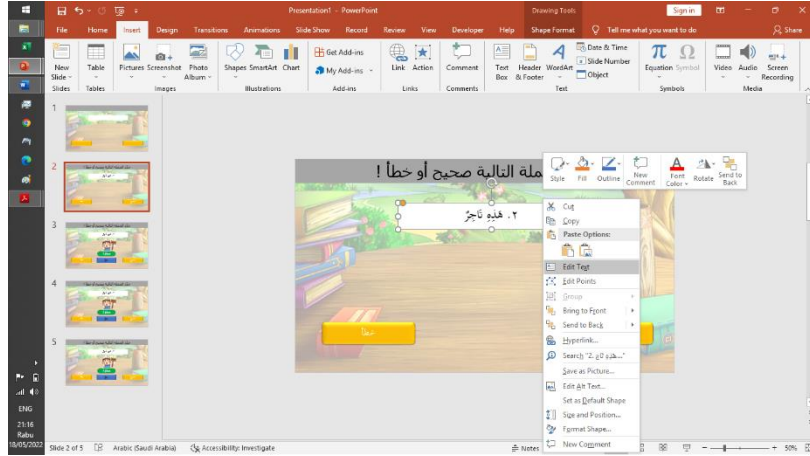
Presentation1 - PowerPoint
Drawing Tools
Sign in
File Home Insert Design Transitions Animations Slide Show Record Review View Developer Help Shape Format Tell me what you want to do
Share
New Slide
Table
Pictures Screenshot Photo Album
Shapes SmartArt Chart
Get Add-ins
My Add-ins
Link Action
Comment
Text Box
Header & Footer
WordArt
Date & Time
Slide Number
Object
Equation Symbol
Video Audio Screen Recording
Slides Tables Images Illustrations Add-ins Links Comments Text Symbols Media
1
2
3
4
5
ملة التالية صحيح أو خطأ !
٢. هذه تاجر
خطأ
Style Fill Outline New Comment Font Color Rotate Send to Back
Cut
Copy
Paste Options:
Edit Text
Edit Points
Group
Bring to Front
Send to Back
Hyperlink...
Search "2. هذه تاج..."
Save as Picture...
Edit Alt Text...
Set as Default Shape
Size and Position...
Format Shape...
New Comment
ENG
21:16
Rabu
18/05/2022
Slide 2 of 5 Arabic (Saudi Arabia) Accessibility: Investigate
Notes
50%